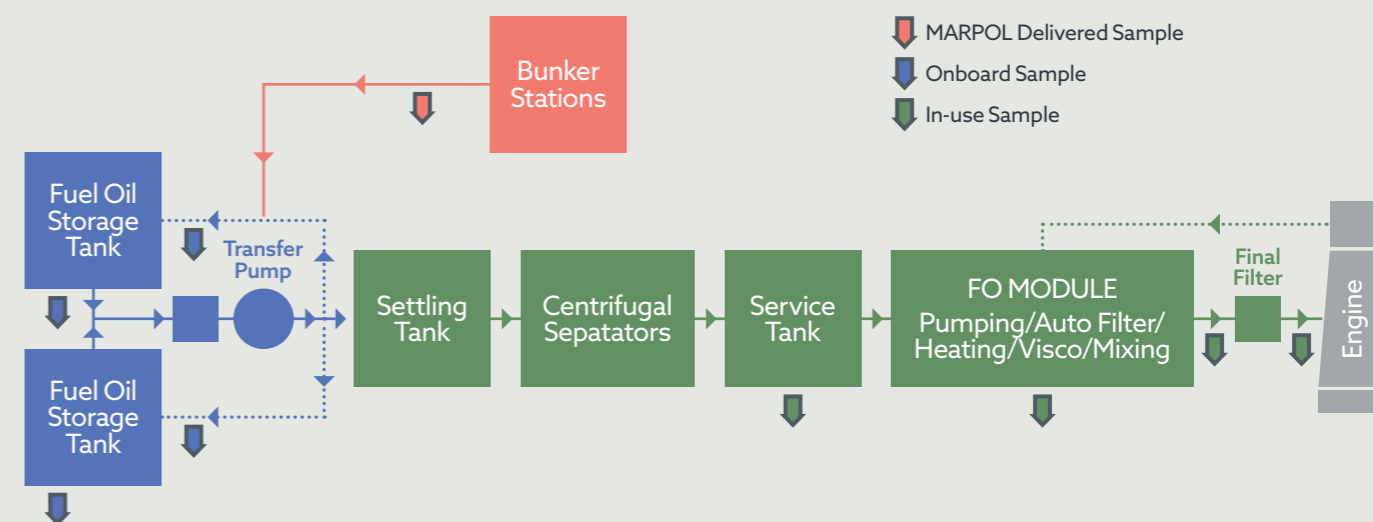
MARPOL Delivered Sample
Onboard Sample
In-use Sample

Bunker Stations

Fuel Oil Storage Tank

Transfer Pump

Fuel Oil Storage Tank

Settling Tank

Centrifugal Sepatators

Service Tank

FO MODULE
Pumping/Auto Filter/ Heating/Visco/Mixing

Final Filter

Engine